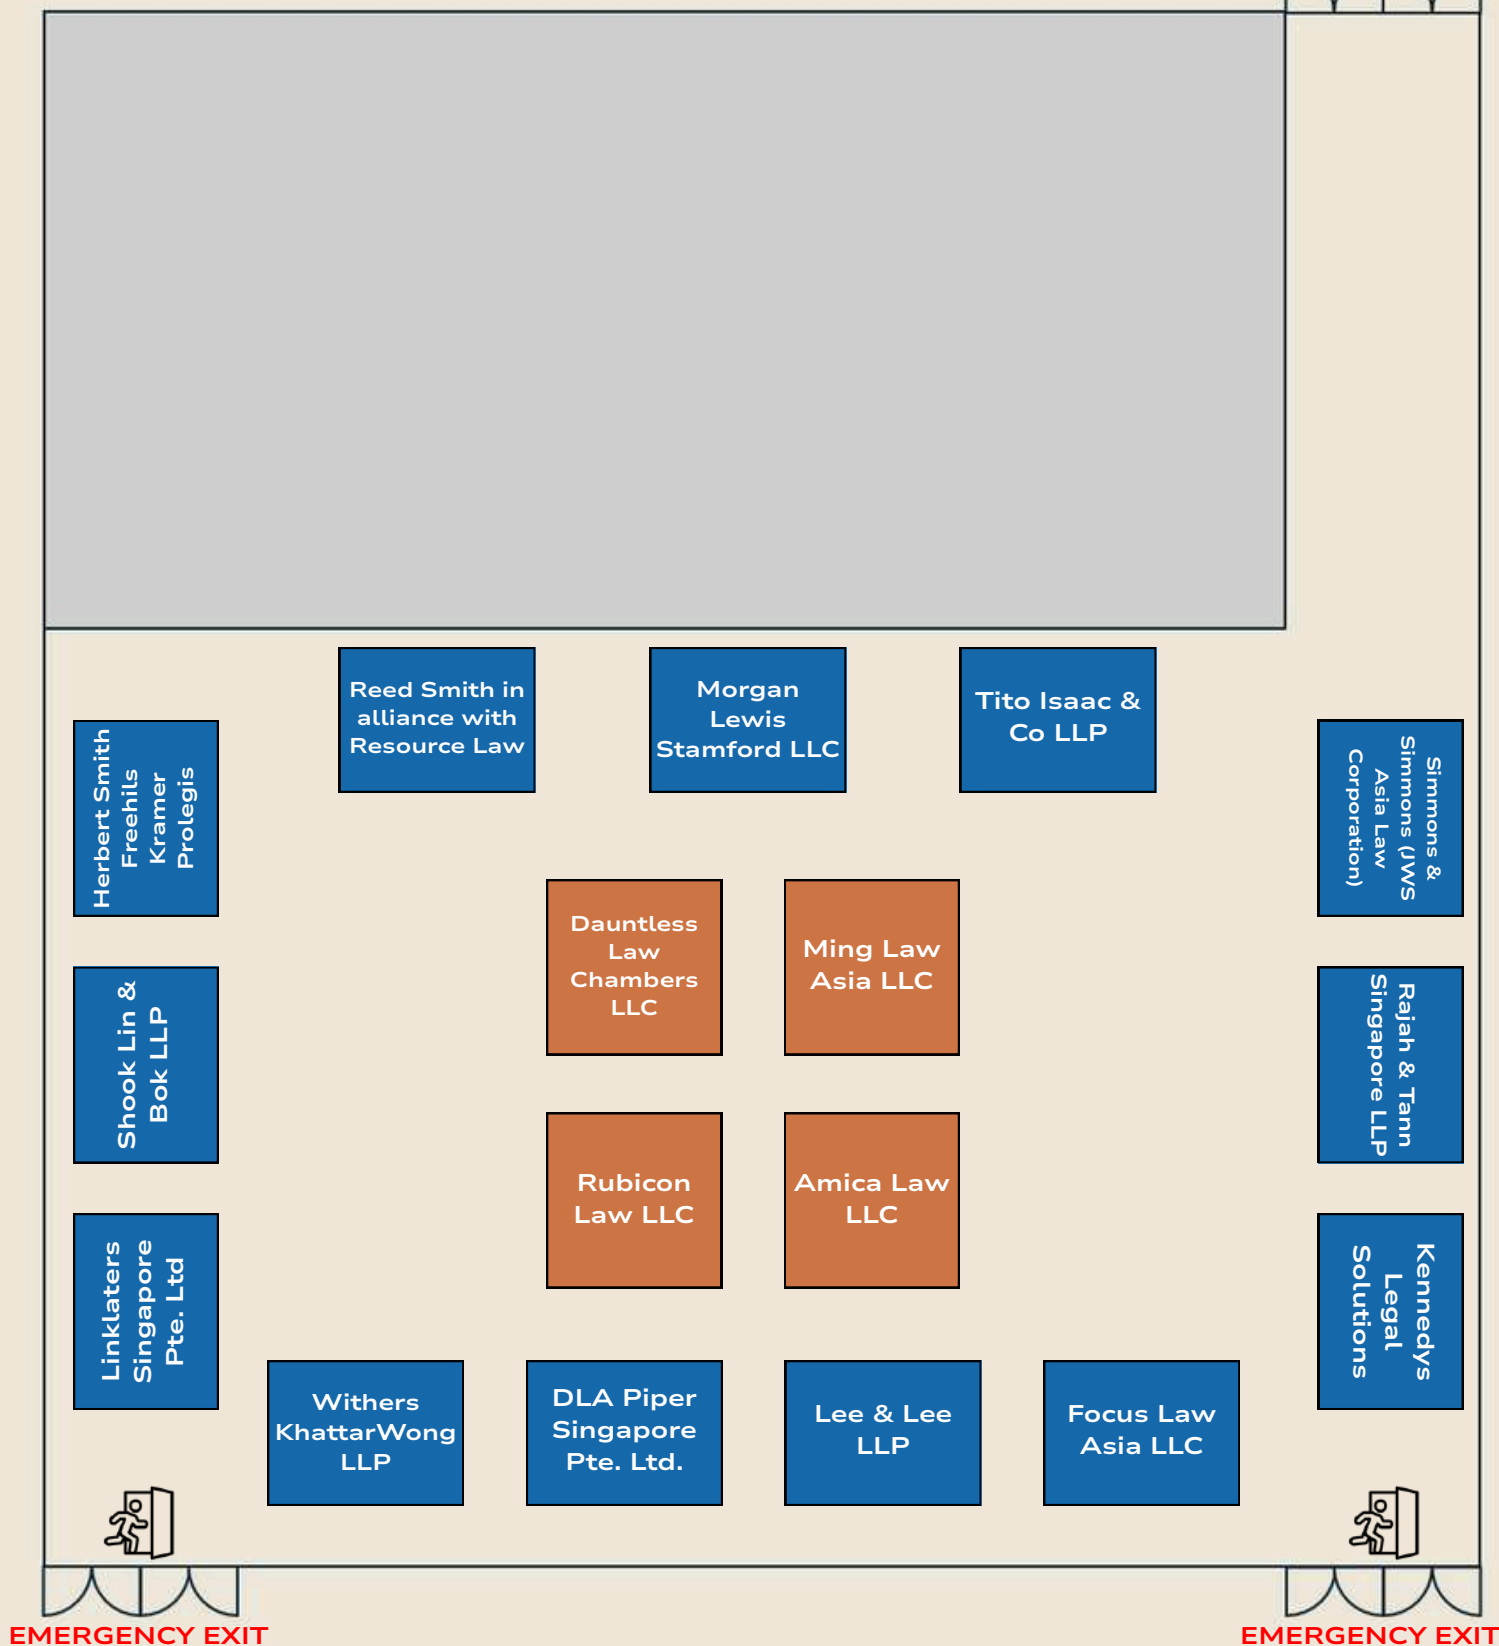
Reed Smith in alliance with Resource Law

Morgan Lewis Stamford LLC

Tito Isaac & Co LLP

Herbert Smith Freehils Kramer Prolegis

Simmons & Simmons (JWS Asia Law Corporation)

Dauntless Law Chambers LLC

Ming Law Asia LLC

Shook Lin & Bok LLP

Rajah & Tann Singapore LLP

Rubicon Law LLC

Amica Law LLC

Linklaters Singapore Pte. Ltd

Kennedys Legal Solutions

Withers KhattarWong LLP

DLA Piper Singapore Pte. Ltd.

Lee & Lee LLP

Focus Law Asia LLC

EMERGENCY EXIT

EMERGENCY EXIT